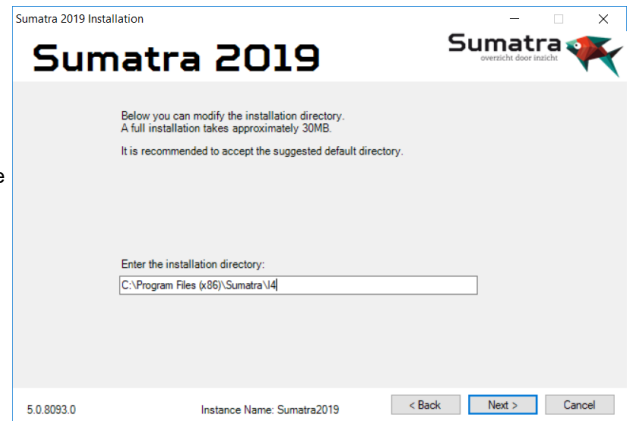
Sumatra 2019 Installation

Sumatra 2019

Sumatra
overzicht door inzicht

Below you can modify the installation directory.
A full installation takes approximately 30MB.

It is recommended to accept the suggested default directory.

Enter the installation directory:

C:\Program Files (x86)\Sumatra\I4

5.0.8093.0

Instance Name: Sumatra2019

< Back

Next >

Cancel